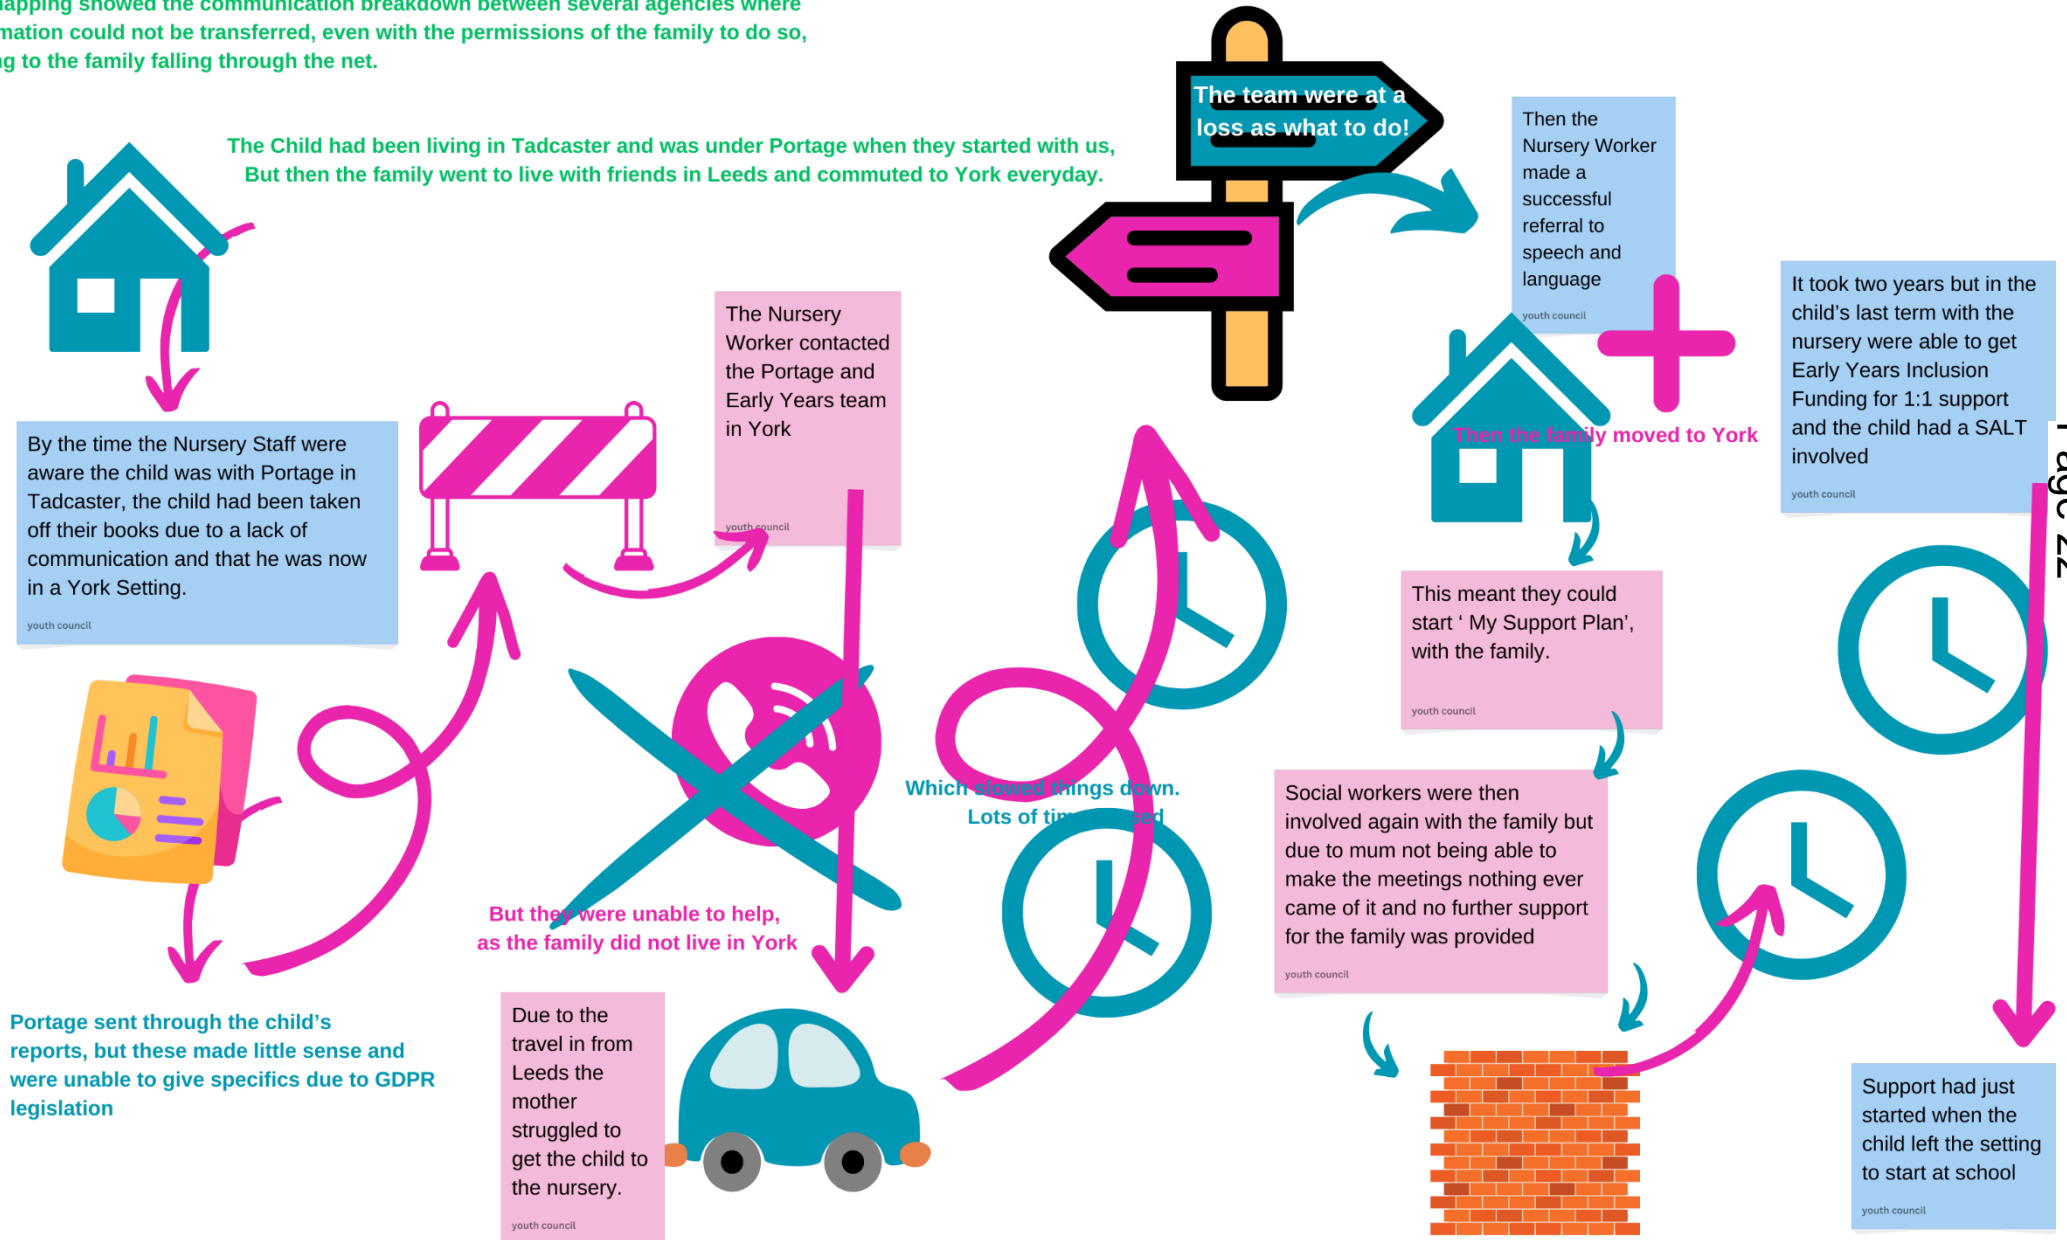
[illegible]apping showed the communication breakdown between several agencies where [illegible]mation could not be transferred, even with the permissions of the family to do so, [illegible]g to the family falling through the net.

The Child had been living in Tadcaster and was under Portage when they started with us, But then the family went to live with friends in Leeds and commuted to York everyday.

The team were at a loss as what to do!

Then the Nursery Worker made a successful referral to speech and language

youth council

By the time the Nursery Staff were aware the child was with Portage in Tadcaster, the child had been taken off their books due to a lack of communication and that he was now in a York Setting.

youth council

The Nursery Worker contacted the Portage and Early Years team in York

youth council

It took two years but in the child's last term with the nursery were able to get Early Years Inclusion Funding for 1:1 support and the child had a SALT involved

youth council

Then the family moved to York

This meant they could start ' My Support Plan', with the family.

youth council

Which slowed things down. Lots of tim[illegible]sed

But they were unable to help, as the family did not live in York

Social workers were then involved again with the family but due to mum not being able to make the meetings nothing ever came of it and no further support for the family was provided

youth council

Portage sent through the child's reports, but these made little sense and were unable to give specifics due to GDPR legislation

Due to the travel in from Leeds the mother struggled to get the child to the nursery.

youth council

Support had just started when the child left the setting to start at school

youth council

Page 22